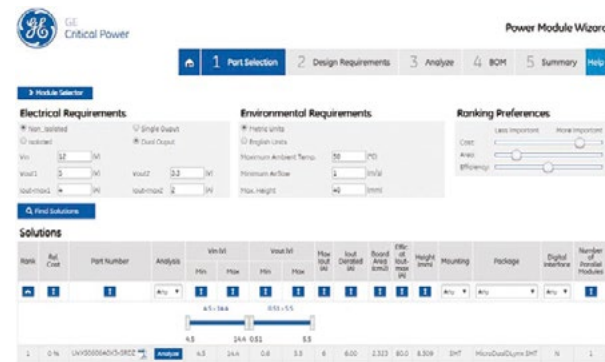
GE Critical Power

Power Module Wizard

1 Part Selection 2 Design Requirements 3 Analyze 4 BOM 5 Summary Help

Module Selector

Electrical Requirements

Non_Isolated
Isolated
Single Output
Dual Output

Vin 12 (V)
Vout1 1 (V)
Iout-max1 4 (A)
Vout2 3.3 (V)
Iout-max2 2 (A)

Environmental Requirements

Metric Units
English Units

Maximum Ambient Temp. 50 (°C)
Minimum Airflow 1 (m/s)
Max. Height 40 (mm)

Ranking Preferences

Less Important More Important
Cost
Area
Efficiency

Find Solutions

Solutions

| Rank | Rel. Cost | Part Number | Analysis | Vin (V) Min | Vin (V) Max | Vout (V) Min | Vout (V) Max | Max Iout (A) | Iout Derated (A) | Board Area (cm2) | Effic at Iout-max (%) | Height (mm) | Mounting | Package | Digital Interface | Number of Parallel Modules |
|---|---|---|---|---|---|---|---|---|---|---|---|---|---|---|---|---|
| | | | Any | | | | | | | | | | Any | Any | Any | |
| | | | | 4.5 - 14.4 | | 0.51 - 5.5 | | | | | | | | | | |
| | | | | 4.5 | 14.4 | 0.51 | 5.5 | | | | | | | | | |
| 1 | 0 % | UVX50606A0X3-SRZ | Analyze | 4.5 | 14.4 | 0.6 | 5.5 | 6 | 6.00 | 2.323 | 80.0 | 8.509 | SMT | MicroDualDlynx SMT | N | 1 |